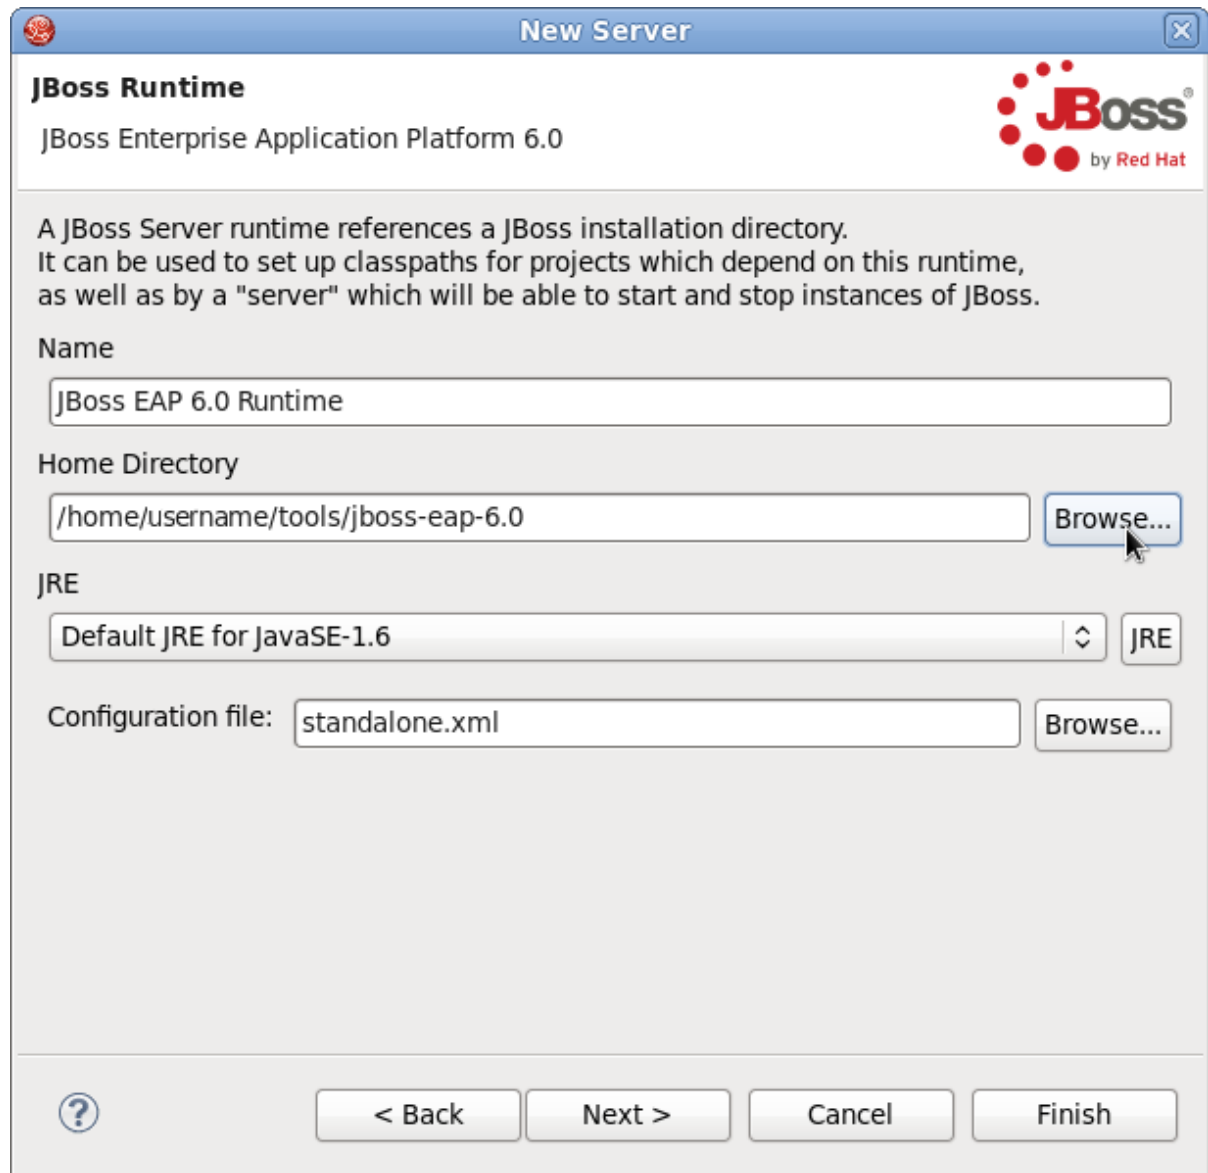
New Server

JBoss Runtime

JBoss Enterprise Application Platform 6.0

JBoss® by Red Hat

A JBoss Server runtime references a JBoss installation directory. It can be used to set up classpaths for projects which depend on this runtime, as well as by a "server" which will be able to start and stop instances of JBoss.

Name

JBoss EAP 6.0 Runtime

Home Directory

/home/username/tools/jboss-eap-6.0

Browse...

JRE

Default JRE for JavaSE-1.6

JRE

Configuration file:

standalone.xml

Browse...

< Back

Next >

Cancel

Finish